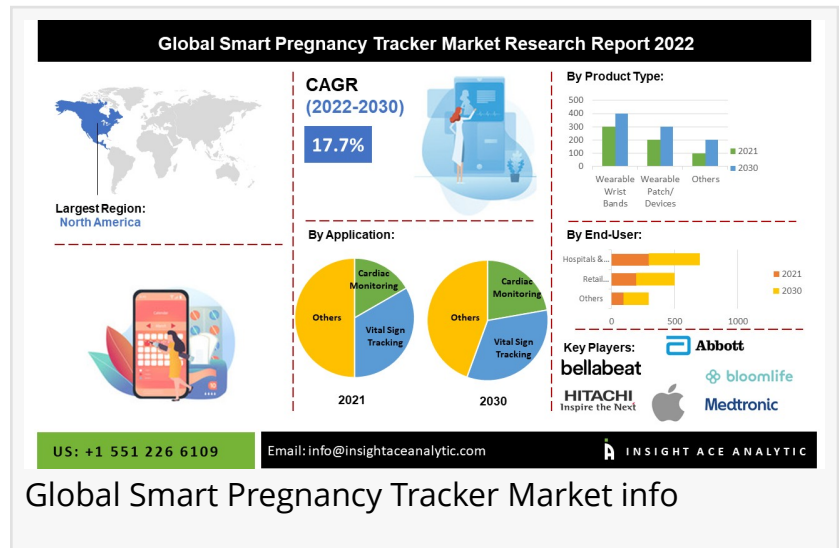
Global Smart Pregnancy Tracker Market Research Report 2022

Largest Region:
North America

CAGR
(2022-2030)
17.7%

By Product Type:

| | 2021 | 2030 |
|---|---|---|
| Wearable Wrist Bands | | |
| Wearable Patch/ Devices | | |
| Others | | |

500
400
300
200
100
0

By Application:

Cardiac Monitoring
Others
Vital Sign Tracking
2021

Cardiac Monitoring
Others
Vital Sign Tracking
2030

By End-User:

Hospitals &...
Retail...
Others
0 500 1000
2021
2030

Key Players:
bellabeat
Abbott
bloomlife
HITACHI Inspire the Next
Medtronic

US: +1 551 226 6109
Email: info@insightaceanalytic.com
INSIGHT ACE ANALYTIC

Global Smart Pregnancy Tracker Market info